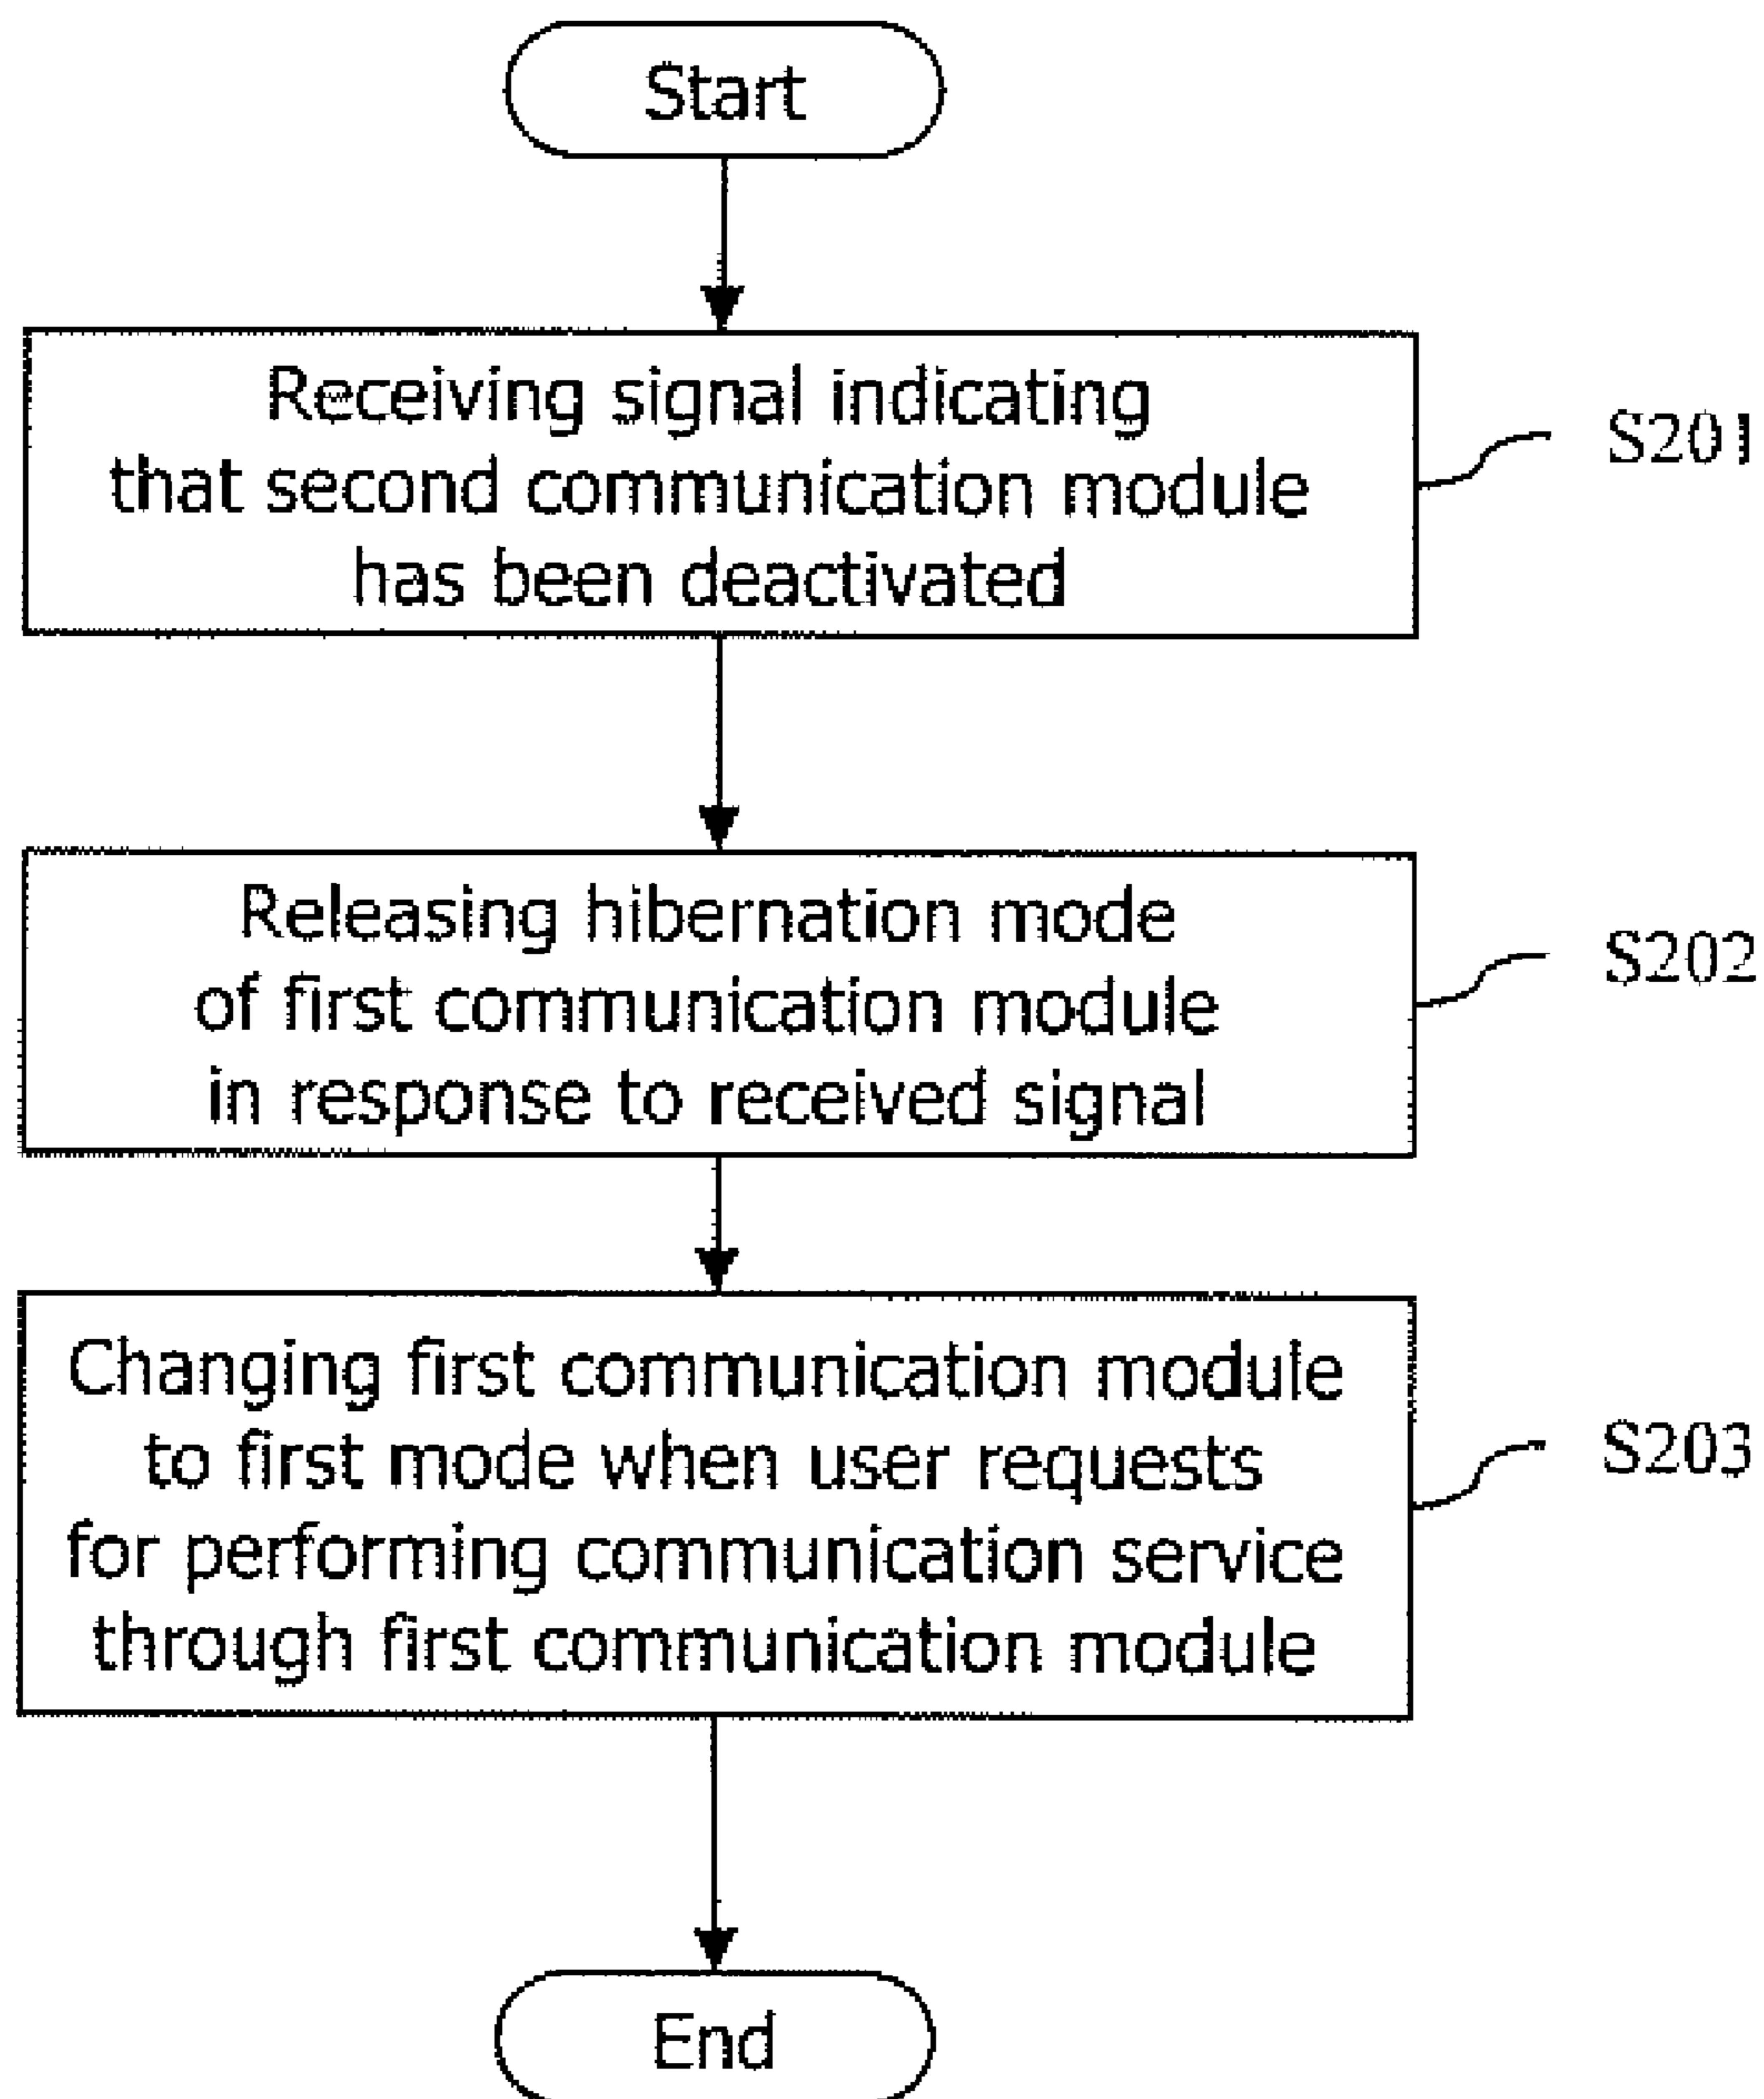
Start

Receiving signal indicating that second communication module has been deactivated

S201

Releasing hibernation mode of first communication module in response to received signal

S202

Changing first communication module to first mode when user requests for performing communication service through first communication module

S203

End